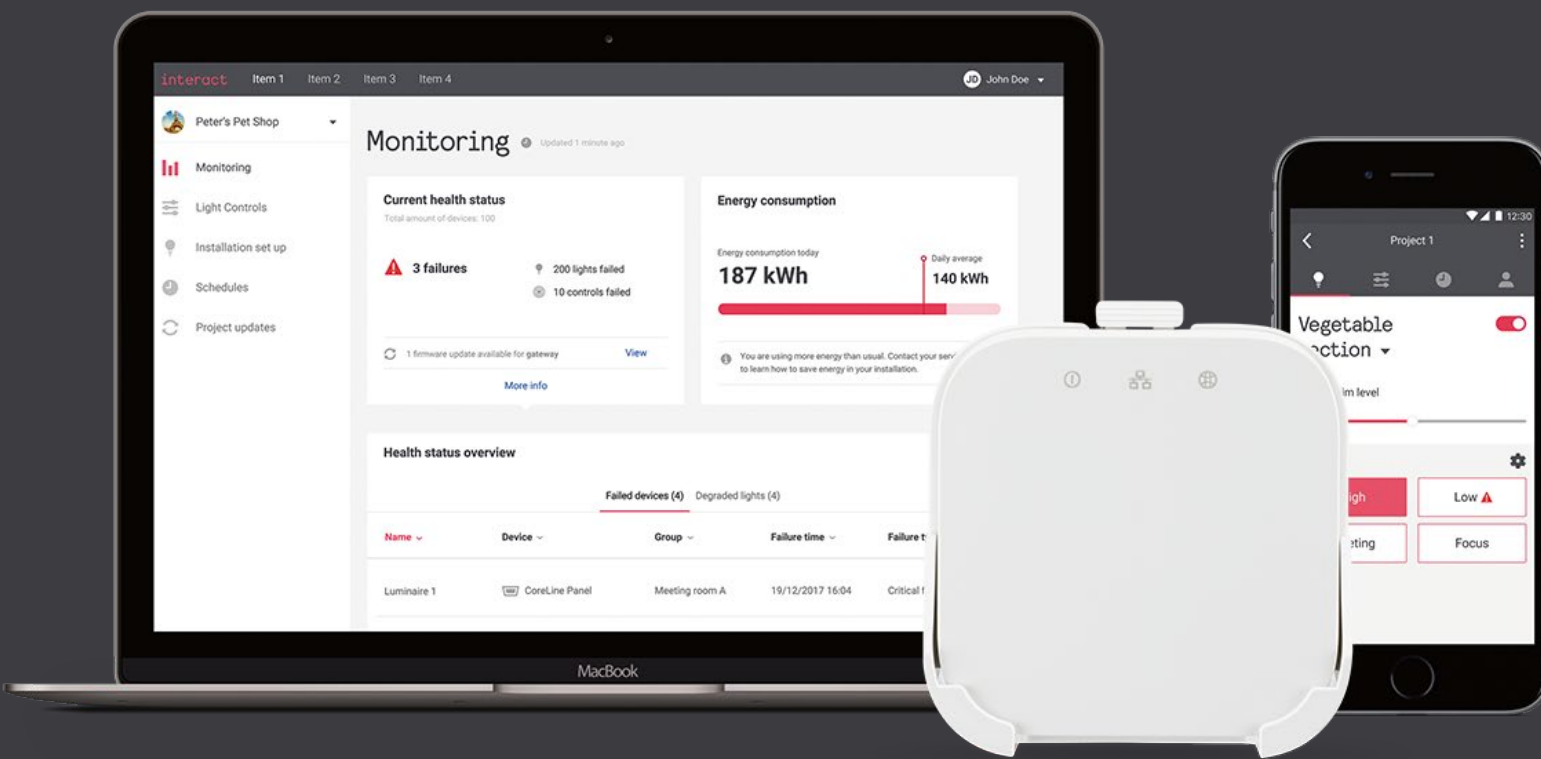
interact Item 1 Item 2 Item 3 Item 4

JD John Doe

Peter's Pet Shop

Monitoring

Light Controls

Installation set up

Schedules

Project updates

Monitoring Updated 1 minute ago

Current health status

Total amount of devices: 100

3 failures

200 lights failed

10 controls failed

1 firmware update available for gateway View

More info

Energy consumption

Energy consumption today

187 kWh

Daily average

140 kWh

You are using more energy than usual. Contact your serv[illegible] to learn how to save energy in your installation.

Health status overview

Failed devices (4) Degraded lights (4)

| Name | Device | Group | Failure time | Failure t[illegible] |
|---|---|---|---|---|
| Luminaire 1 | CoreLine Panel | Meeting room A | 19/12/2017 16:04 | Critical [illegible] |

MacBook

12:30

Project 1

Vegetable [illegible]ction

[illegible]m level

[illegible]gh

Low

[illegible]eting

Focus